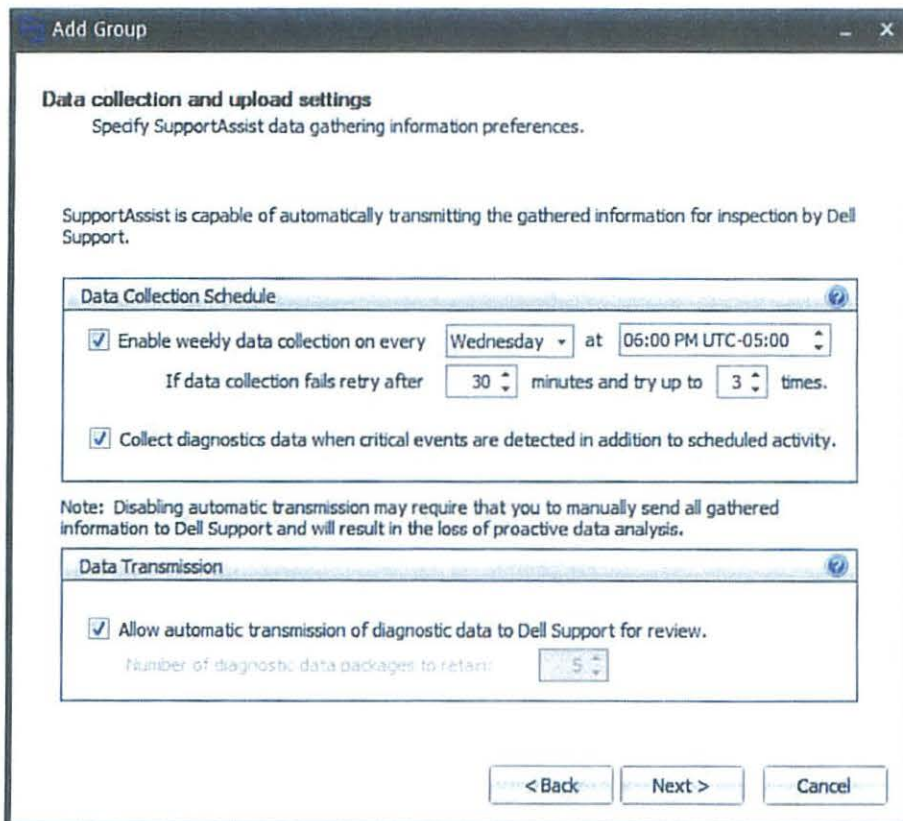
Add Group

Data collection and upload settings
Specify SupportAssist data gathering information preferences.

SupportAssist is capable of automatically transmitting the gathered information for inspection by Dell Support.

Data Collection Schedule

Enable weekly data collection on every Wednesday at 06:00 PM UTC-05:00

If data collection fails retry after 30 minutes and try up to 3 times.

Collect diagnostics data when critical events are detected in addition to scheduled activity.

Note: Disabling automatic transmission may require that you to manually send all gathered information to Dell Support and will result in the loss of proactive data analysis.

Data Transmission

Allow automatic transmission of diagnostic data to Dell Support for review.

Number of diagnostic data packages to retain: 5

< Back Next > Cancel